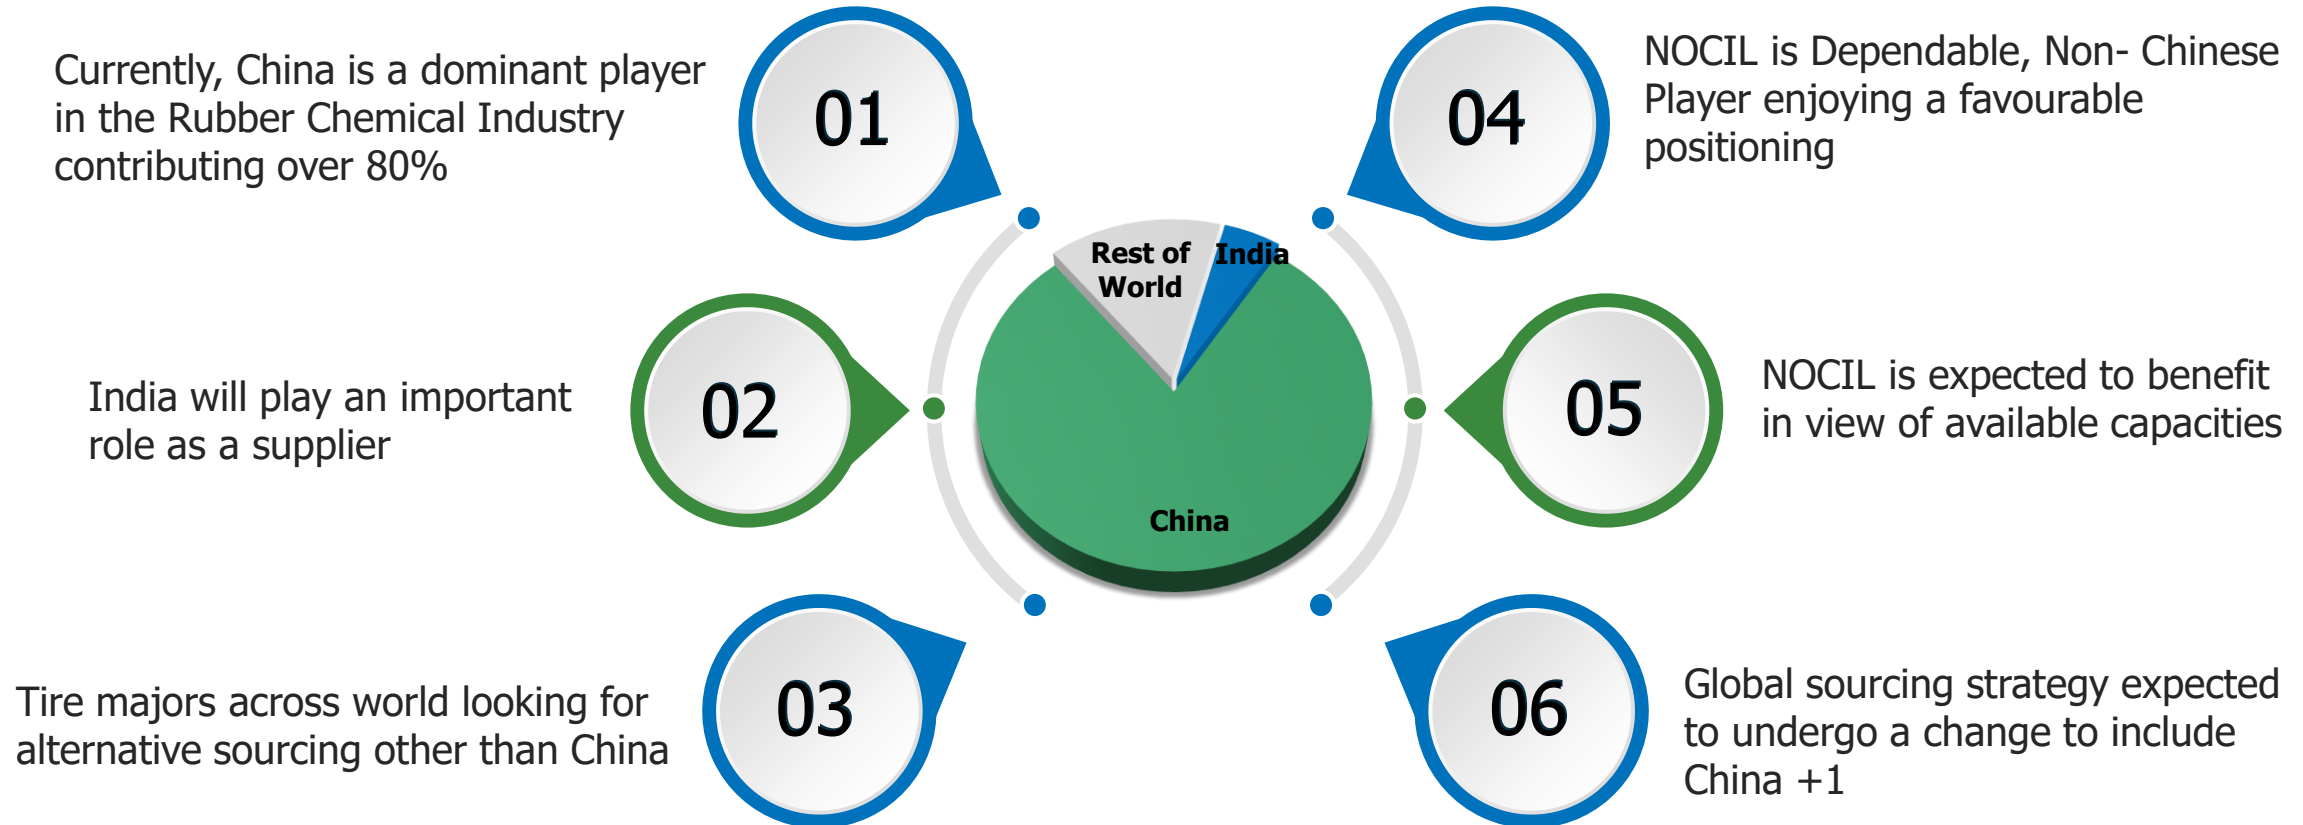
Currently, China is a dominant player in the Rubber Chemical Industry contributing over 80%

01

NOCIL is Dependable, Non- Chinese Player enjoying a favourable positioning

04

Rest of World

India

China

India will play an important role as a supplier

02

05

NOCIL is expected to benefit in view of available capacities

Tire majors across world looking for alternative sourcing other than China

03

06

Global sourcing strategy expected to undergo a change to include China +1